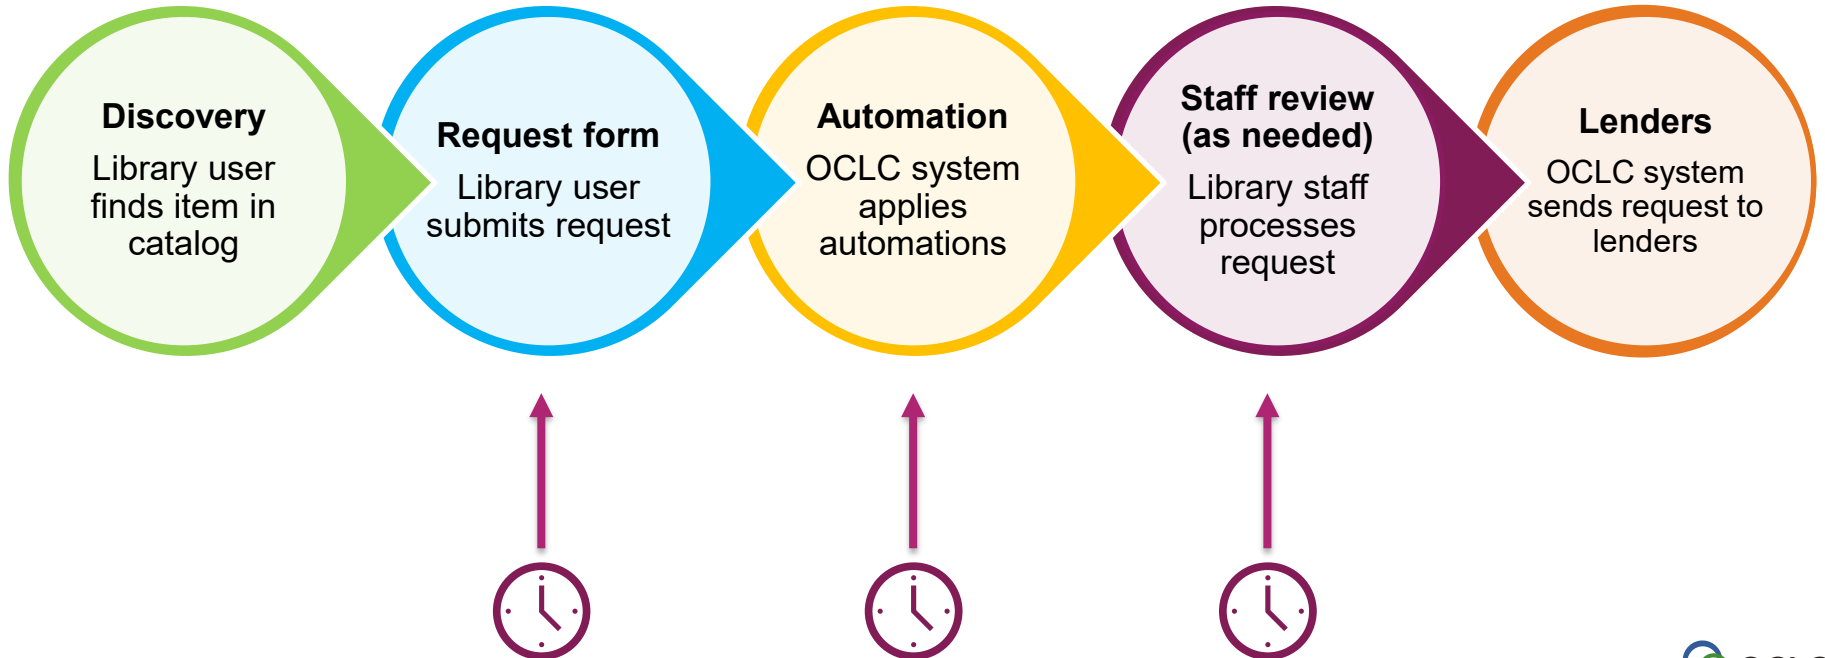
Discovery
Library user finds item in catalog

Request form
Library user submits request

Automation
OCLC system applies automations

Staff review (as needed)
Library staff processes request

Lenders
OCLC system sends request to lenders